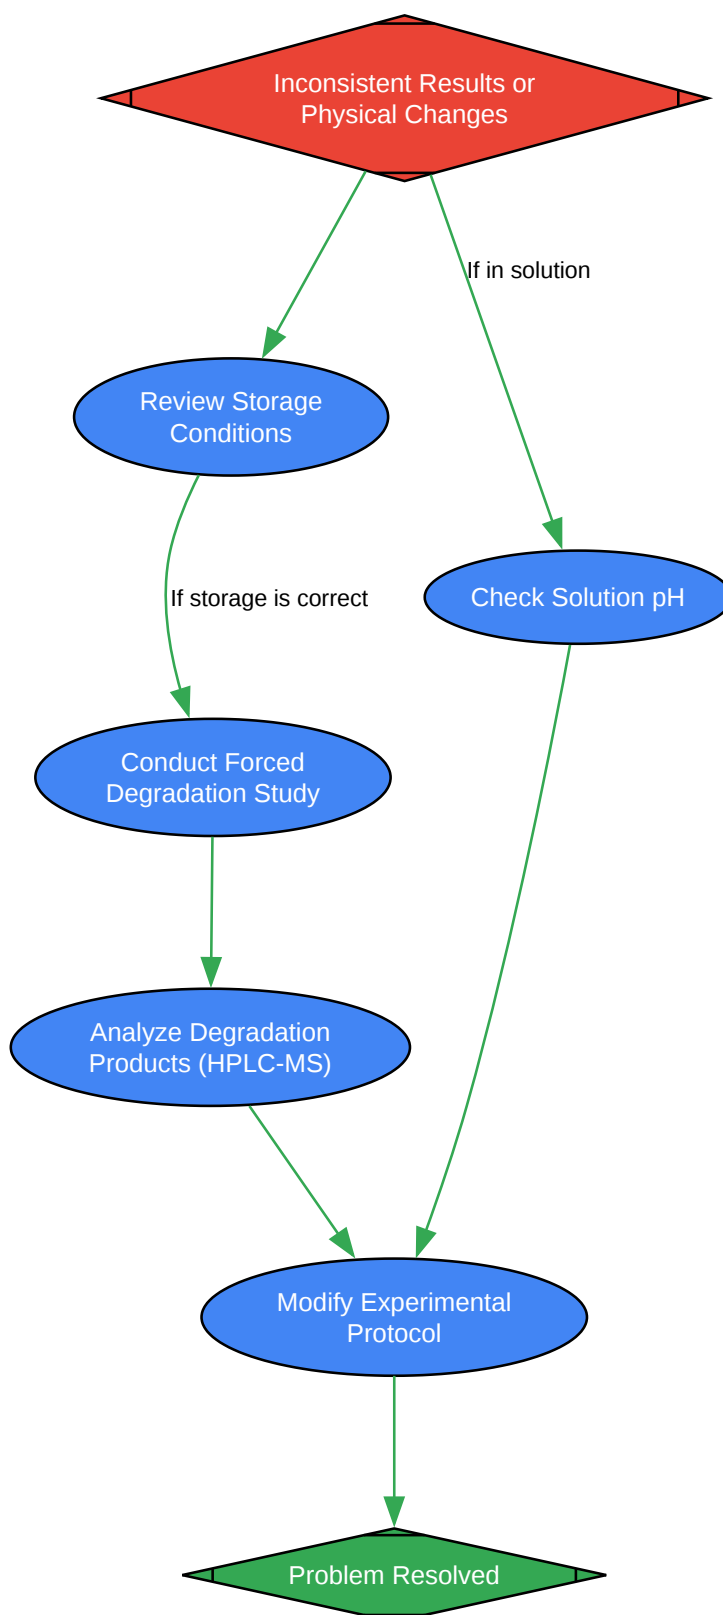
Inconsistent Results or Physical Changes

If in solution

Review Storage Conditions

Check Solution pH

If storage is correct

Conduct Forced Degradation Study

Analyze Degradation Products (HPLC-MS)

Modify Experimental Protocol

Problem Resolved